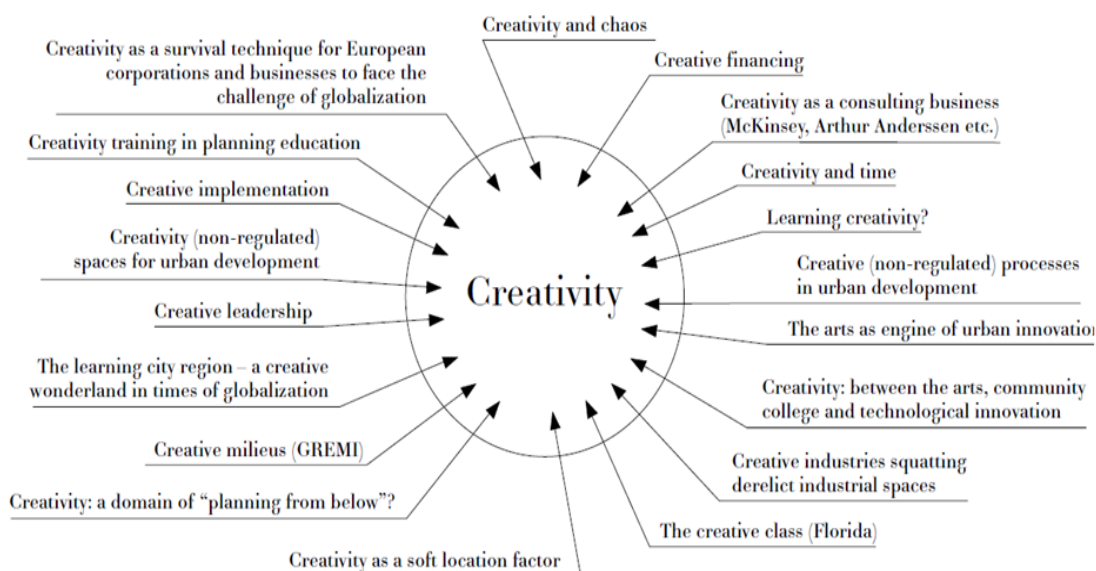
Creativity and chaos

Creativity as a survival technique for European corporations and businesses to face the challenge of globalization

Creative financing

Creativity as a consulting business (McKinsey, Arthur Anderssen etc.)

Creativity training in planning education

Creativity and time

Creative implementation

Learning creativity?

Creativity (non-regulated) spaces for urban development

Creative (non-regulated) processes in urban development

Creativity

Creative leadership

The arts as engine of urban innovatio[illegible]

The learning city region – a creative wonderland in times of globalization

Creativity: between the arts, community college and technological innovation

Creative milieus (GREMI)

Creative industries squatting derelict industrial spaces

Creativity: a domain of "planning from below"?

The creative class (Florida)

Creativity as a soft location factor